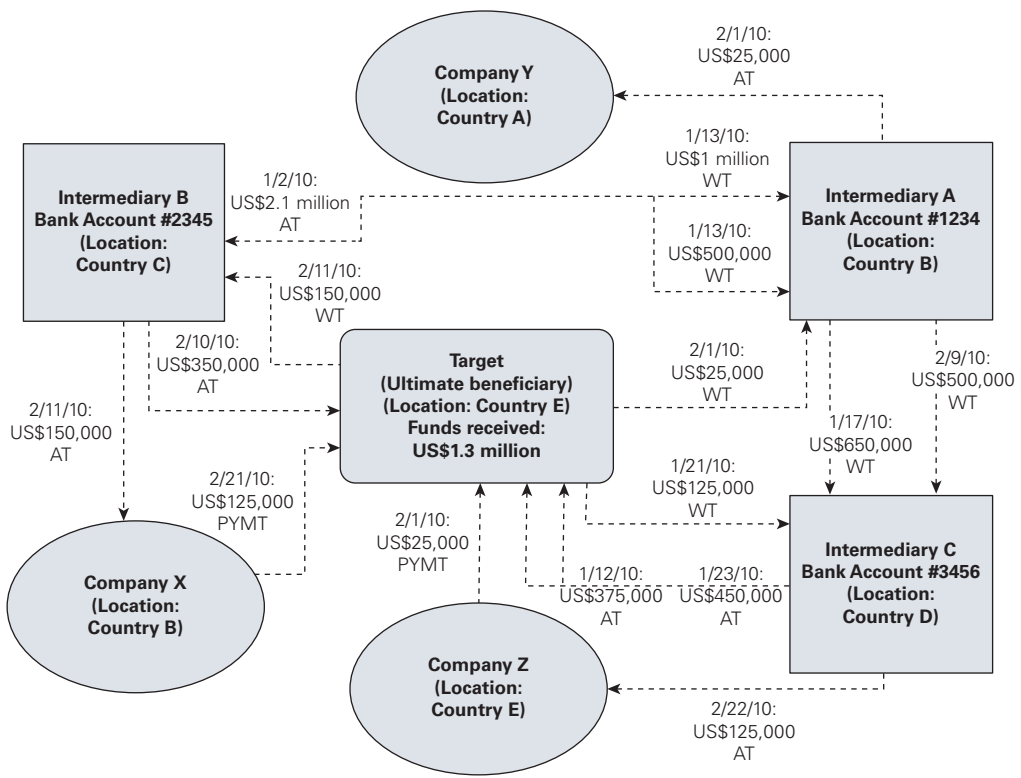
2/1/10:
US$25,000
AT

Company Y
(Location:
Country A)

1/13/10:
US$1 million
WT

Intermediary B
Bank Account #2345
(Location:
Country C)

1/2/10:
US$2.1 million
AT

Intermediary A
Bank Account #1234
(Location:
Country B)

1/13/10:
US$500,000
WT

2/11/10:
US$150,000
WT

2/10/10:
US$350,000
AT

Target
(Ultimate beneficiary)
(Location: Country E)
Funds received:
US$1.3 million

2/1/10:
US$25,000
WT

2/9/10:
US$500,000
WT

2/11/10:
US$150,000
AT

1/17/10:
US$650,000
WT

2/21/10:
US$125,000
PYMT

1/21/10:
US$125,000
WT

2/1/10:
US$25,000
PYMT

Intermediary C
Bank Account #3456
(Location:
Country D)

Company X
(Location:
Country B)

1/12/10:
US$375,000
AT

1/23/10:
US$450,000
AT

Company Z
(Location:
Country E)

2/22/10:
US$125,000
AT